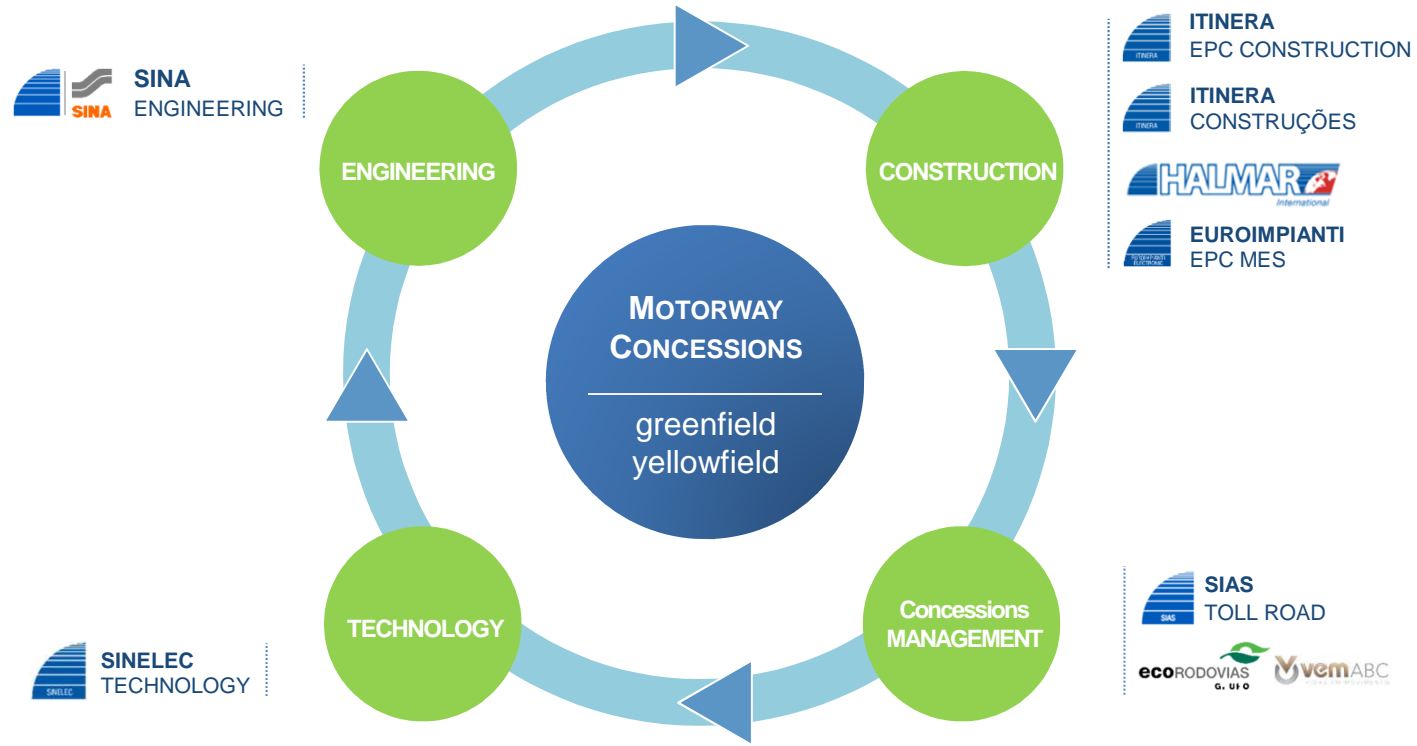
SINA
SINA
ENGINEERING

ENGINEERING

ITINERA
ITINERA
EPC CONSTRUCTION

ITINERA
ITINERA
CONSTRUÇÕES

HALMAR
International

EUROIMPIANTI
EPC MES

CONSTRUCTION

MOTORWAY CONCESSIONS

greenfield
yellowfield

TECHNOLOGY

Concessions MANAGEMENT

SINELEC
SINELEC
TECHNOLOGY

SIAS
SIAS
TOLL ROAD

ecoRODOVIAS
G. UFO

vemABC